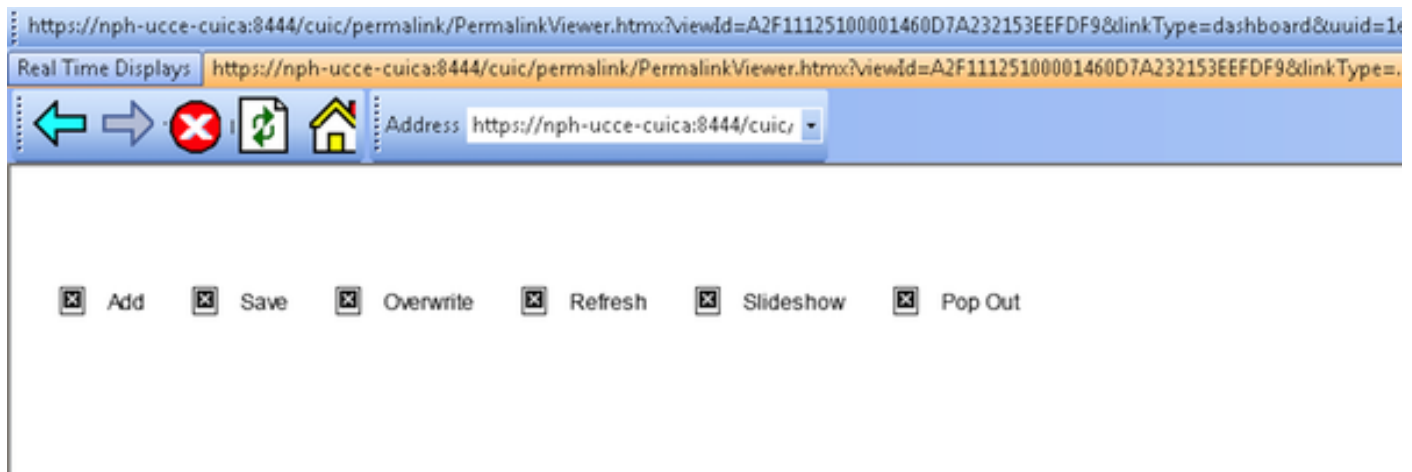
https://nph-ucce-cuica:8444/cuic/permalink/PermalinkViewer.htmx?viewId=A2F11125100001460D7A232153EEFDF9&linkType=dashboard&uuid=1e

Real Time Displays https://nph-ucce-cuica:8444/cuic/permalink/PermalinkViewer.htmx?viewId=A2F11125100001460D7A232153EEFDF9&linkType=.

Address https://nph-ucce-cuica:8444/cuic/

Add Save Overwrite Refresh Slideshow Pop Out